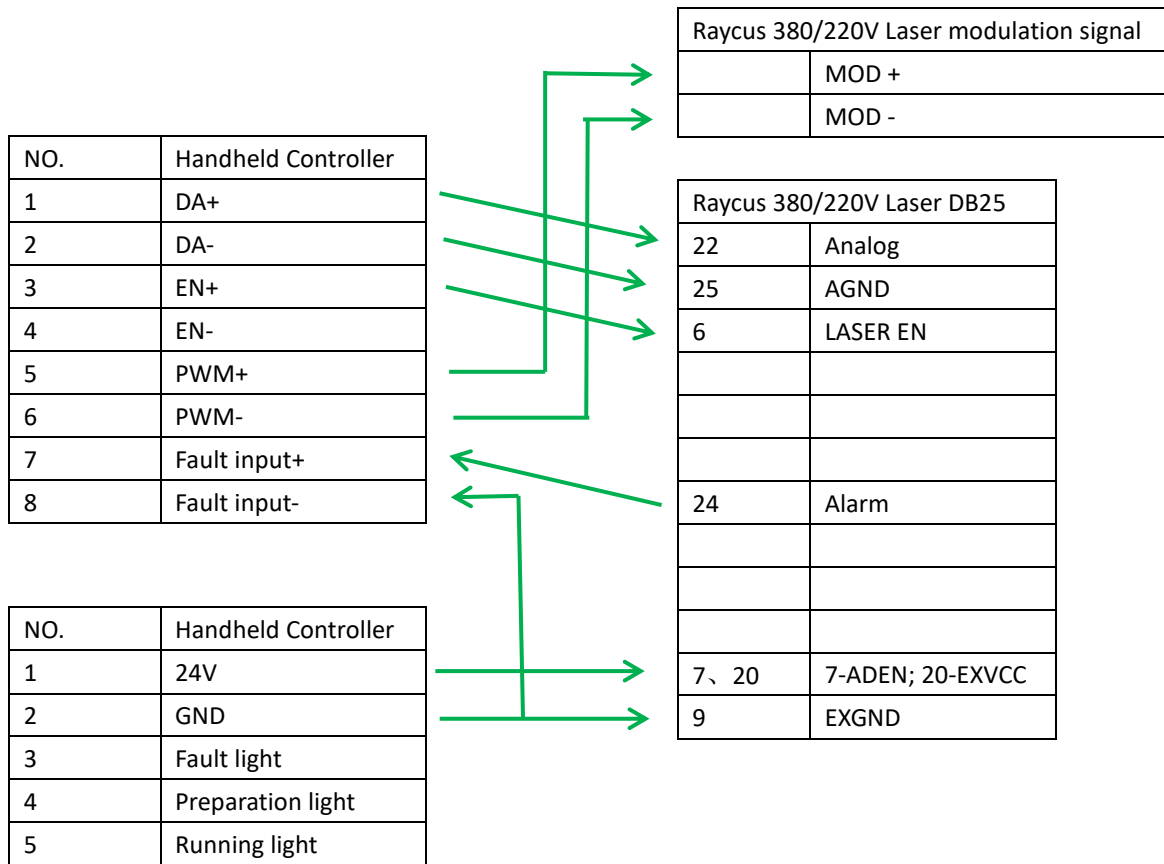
| Raycus 380/220V Laser modulation signal | |
|---|---|
| | MOD + |
| | MOD - |

| NO. | Handheld Controller |
|---|---|
| 1 | DA+ |
| 2 | DA- |
| 3 | EN+ |
| 4 | EN- |
| 5 | PWM+ |
| 6 | PWM- |
| 7 | Fault input+ |
| 8 | Fault input- |

| Raycus 380/220V Laser DB25 | |
|---|---|
| 22 | Analog |
| 25 | AGND |
| 6 | LASER EN |
| | |
| | |
| | |
| 24 | Alarm |
| | |
| | |
| | |
| 7、20 | 7-ADEN; 20-EXVCC |
| 9 | EXGND |

| NO. | Handheld Controller |
|---|---|
| 1 | 24V |
| 2 | GND |
| 3 | Fault light |
| 4 | Preparation light |
| 5 | Running light |